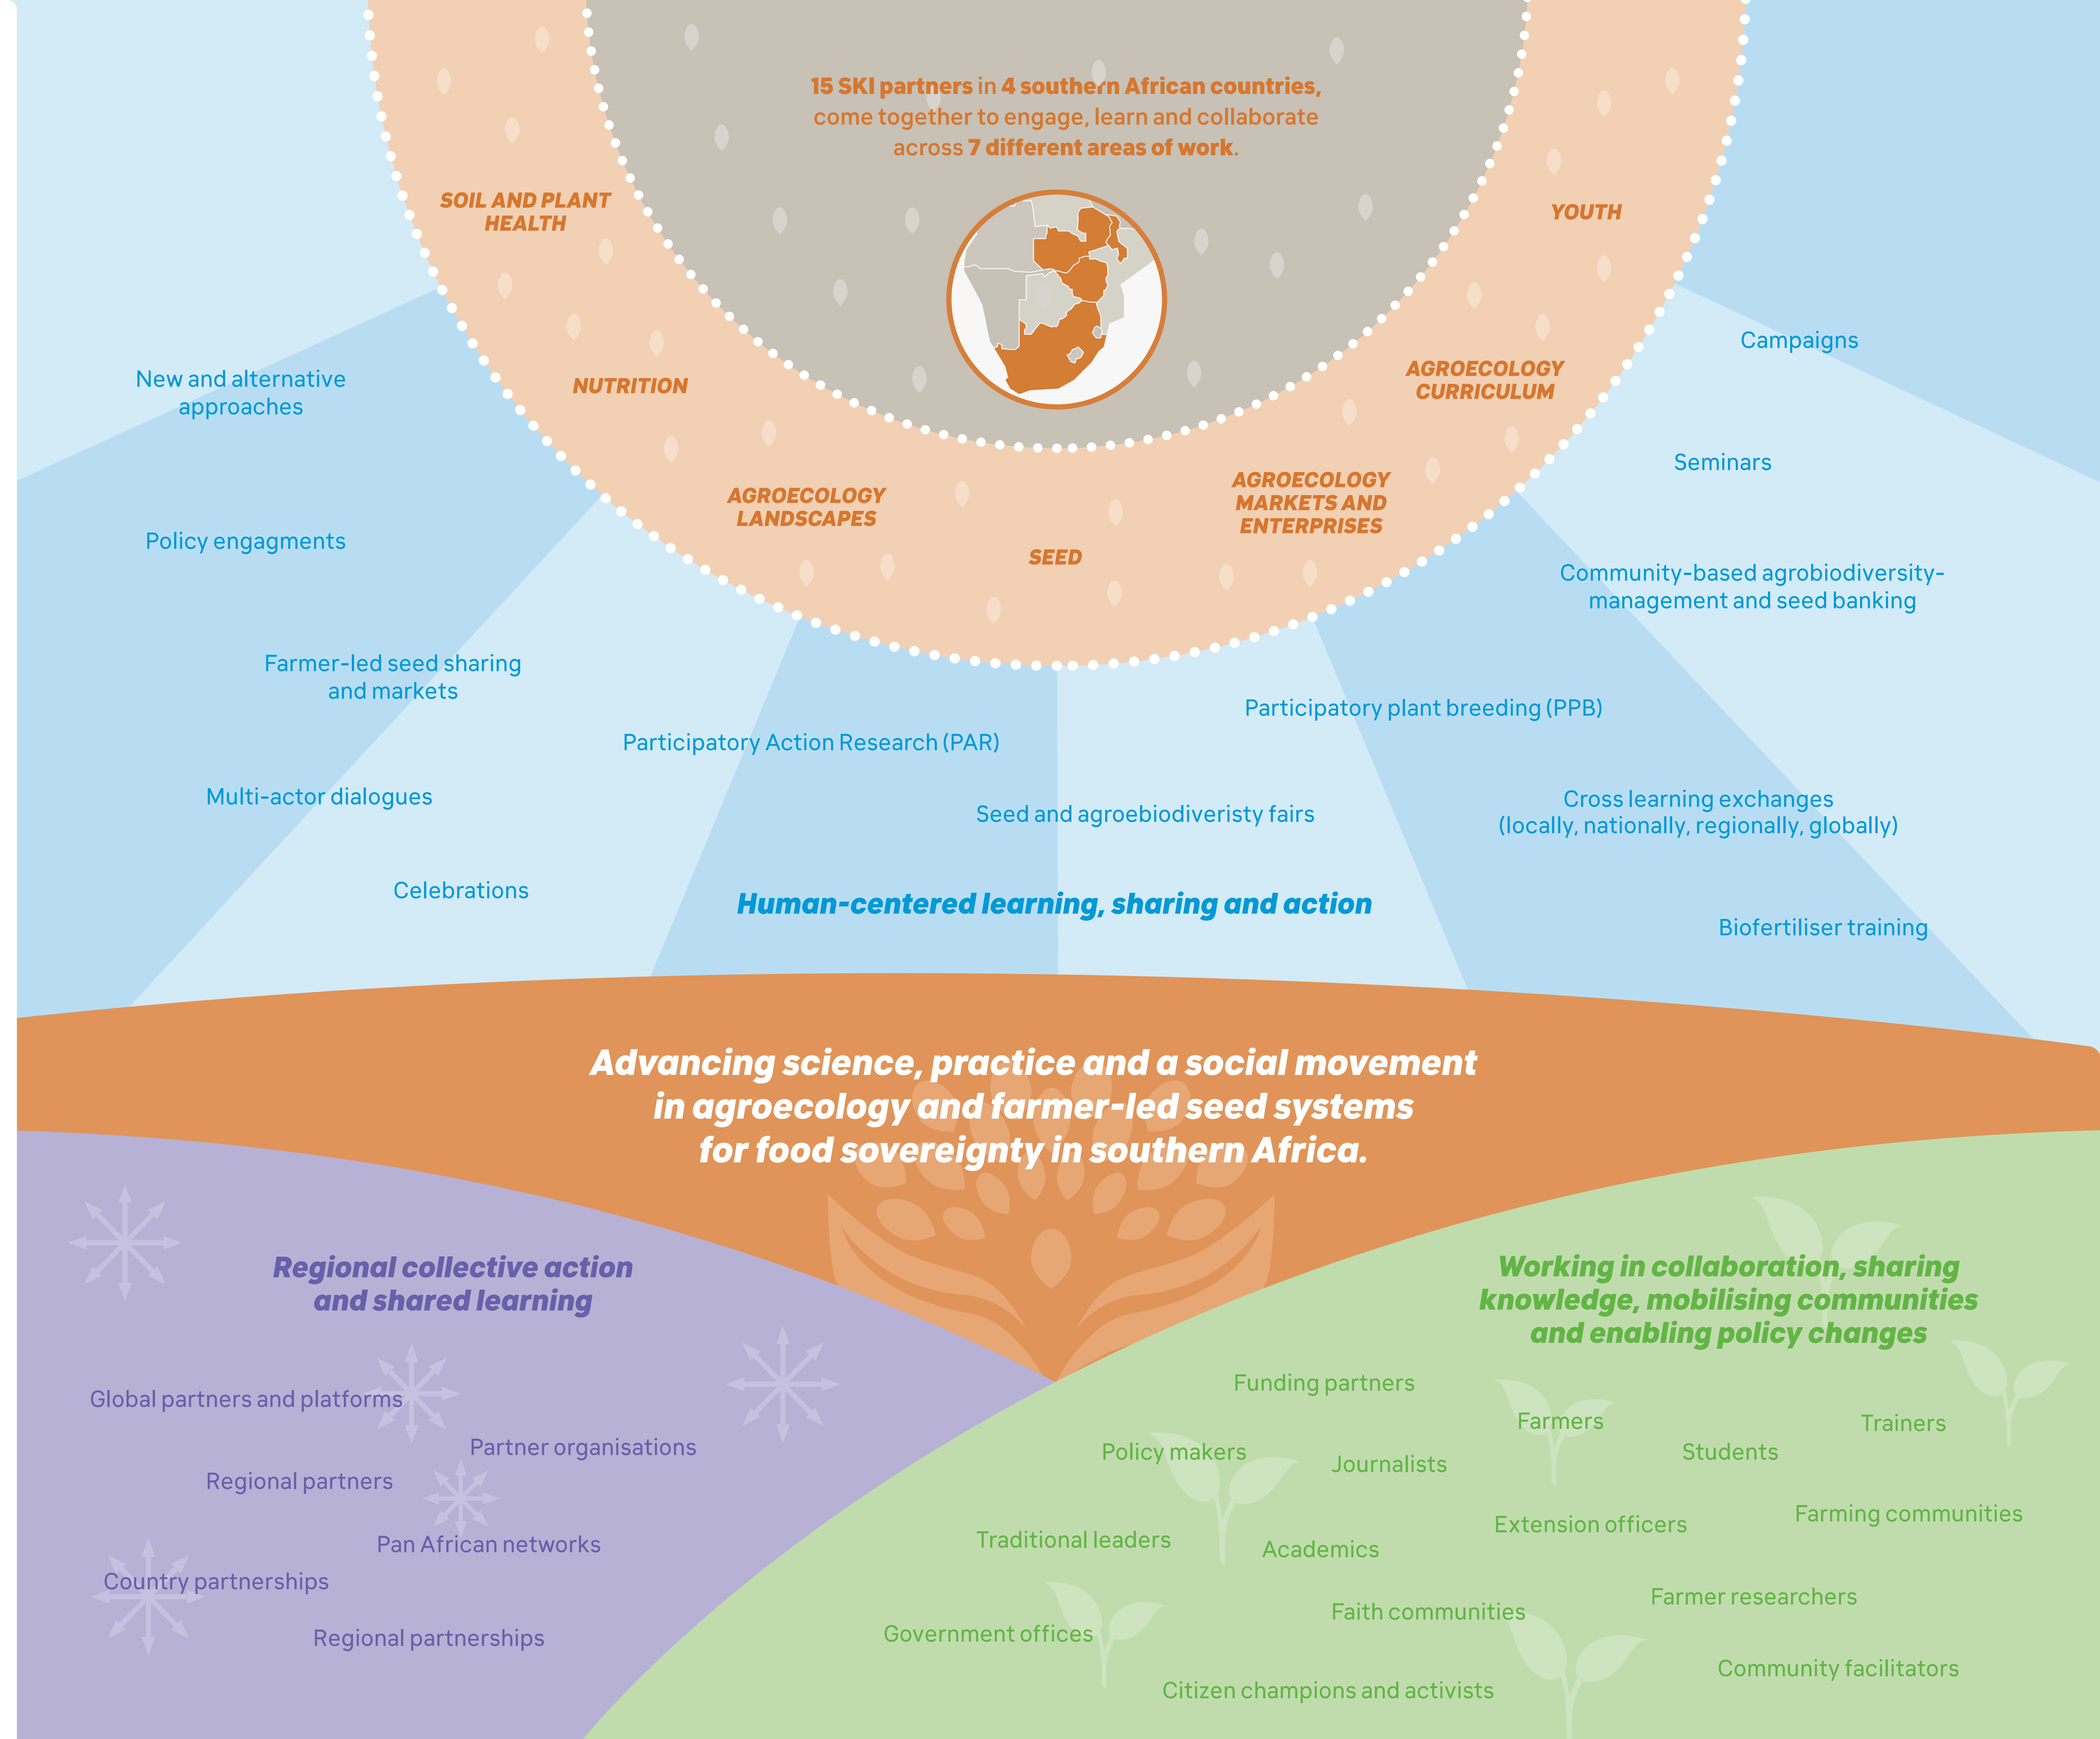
15 SKI partners in 4 southern African countries, come together to engage, learn and collaborate across 7 different areas of work.

SOIL AND PLANT HEALTH

NUTRITION

AGROECOLOGY LANDSCAPES

SEED

AGROECOLOGY MARKETS AND ENTERPRISES

AGROECOLOGY CURRICULUM

YOUTH

New and alternative approaches

Policy engagments

Farmer-led seed sharing and markets

Multi-actor dialogues

Celebrations

Participatory Action Research (PAR)

Seed and agroebiodiveristy fairs

Participatory plant breeding (PPB)

Campaigns

Seminars

Community-based agrobiodiversity-management and seed banking

Cross learning exchanges (locally, nationally, regionally, globally)

Biofertiliser training

Human-centered learning, sharing and action

Advancing science, practice and a social movement in agroecology and farmer-led seed systems for food sovereignty in southern Africa.

Regional collective action and shared learning

Global partners and platforms

Partner organisations

Regional partners

Pan African networks

Country partnerships

Regional partnerships

Working in collaboration, sharing knowledge, mobilising communities and enabling policy changes

Funding partners

Farmers

Trainers

Policy makers

Journalists

Students

Extension officers

Farming communities

Traditional leaders

Academics

Farmer researchers

Faith communities

Government offices

Community facilitators

Citizen champions and activists